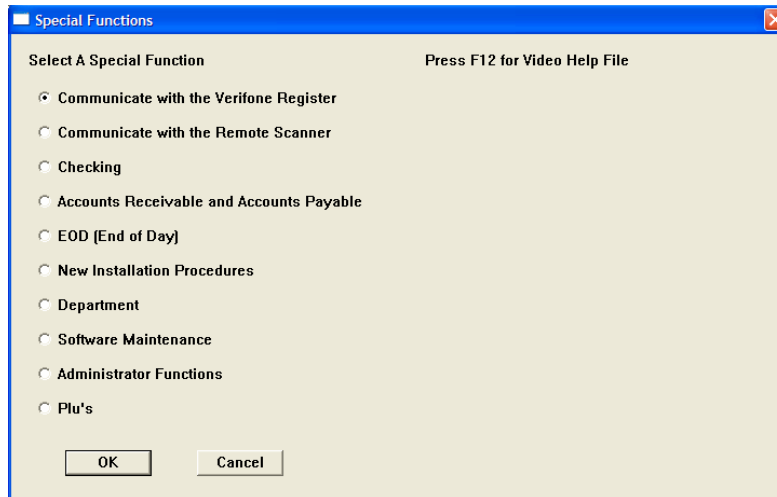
Special Functions

Select A Special Function

Press F12 for Video Help File

Communicate with the Verifone Register

Communicate with the Remote Scanner

Checking

Accounts Receivable and Accounts Payable

EOD (End of Day)

New Installation Procedures

Department

Software Maintenance

Administrator Functions

Plu's

OK

Cancel